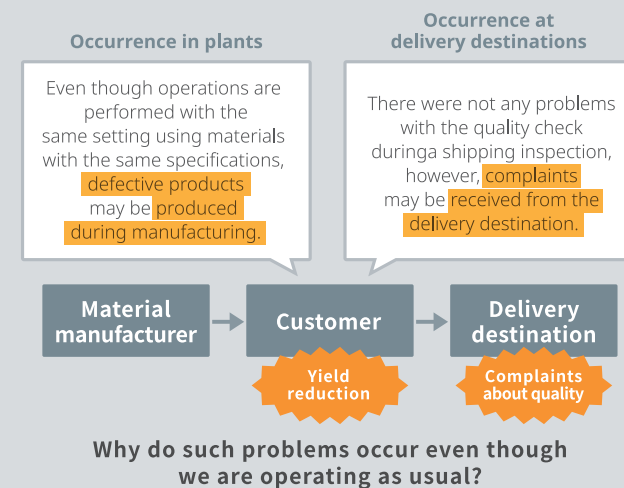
Occurrence in plants

Even though operations are performed with the same setting using materials with the same specifications, defective products may be produced during manufacturing.

Occurrence at delivery destinations

There were not any problems with the quality check duringa shipping inspection, however, complaints may be received from the delivery destination.

Material manufacturer

Customer

Delivery destination

Yield reduction

Complaints about quality

Why do such problems occur even though we are operating as usual?